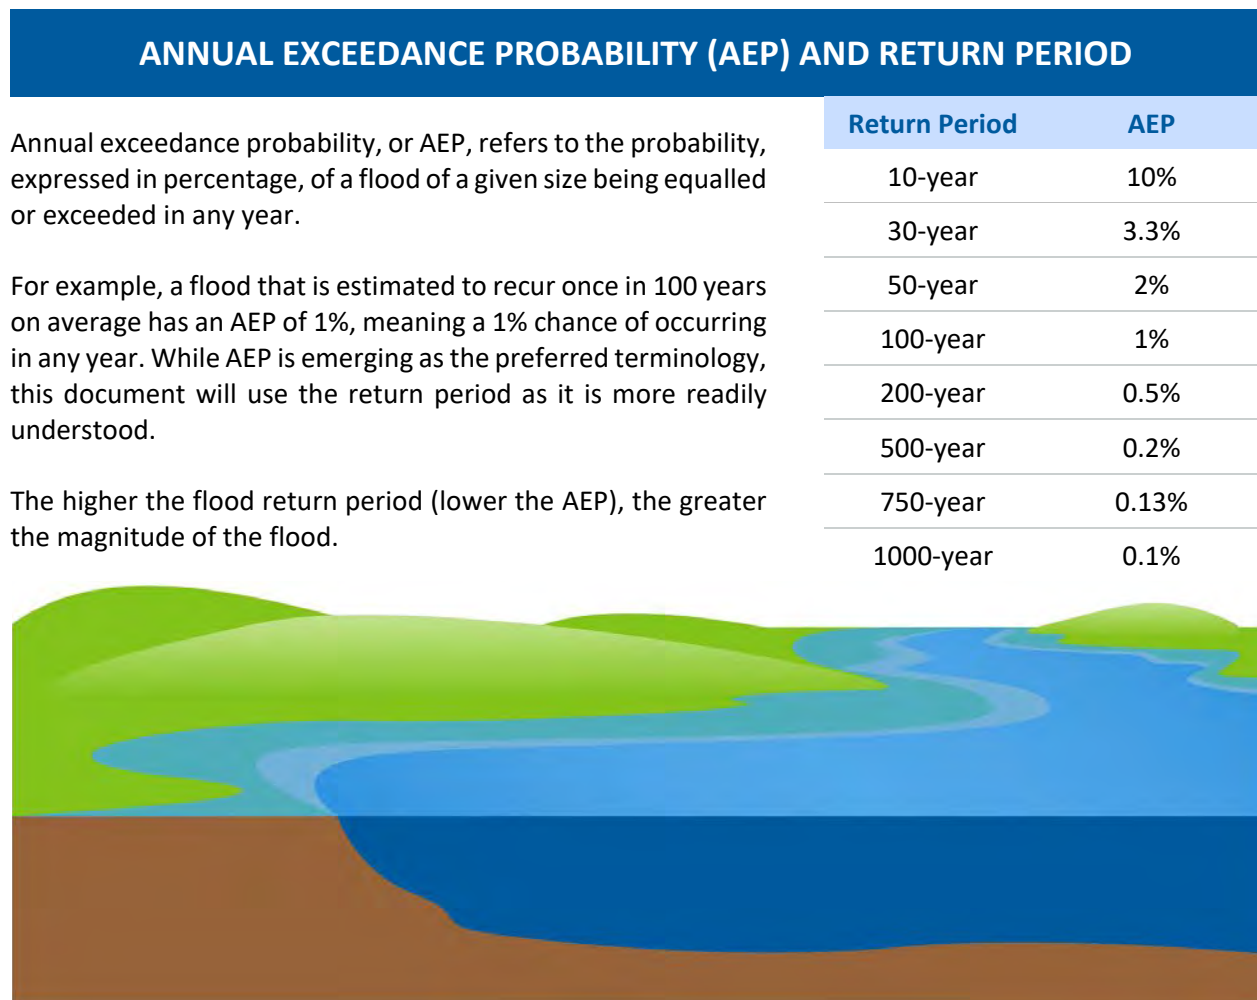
ANNUAL EXCEEDANCE PROBABILITY (AEP) AND RETURN PERIOD

Annual exceedance probability, or AEP, refers to the probability, expressed in percentage, of a flood of a given size being equalled or exceeded in any year.

For example, a flood that is estimated to recur once in 100 years on average has an AEP of 1%, meaning a 1% chance of occurring in any year. While AEP is emerging as the preferred terminology, this document will use the return period as it is more readily understood.

The higher the flood return period (lower the AEP), the greater the magnitude of the flood.

| Return Period | AEP |
|---|---|
| 10-year | 10% |
| 30-year | 3.3% |
| 50-year | 2% |
| 100-year | 1% |
| 200-year | 0.5% |
| 500-year | 0.2% |
| 750-year | 0.13% |
| 1000-year | 0.1% |